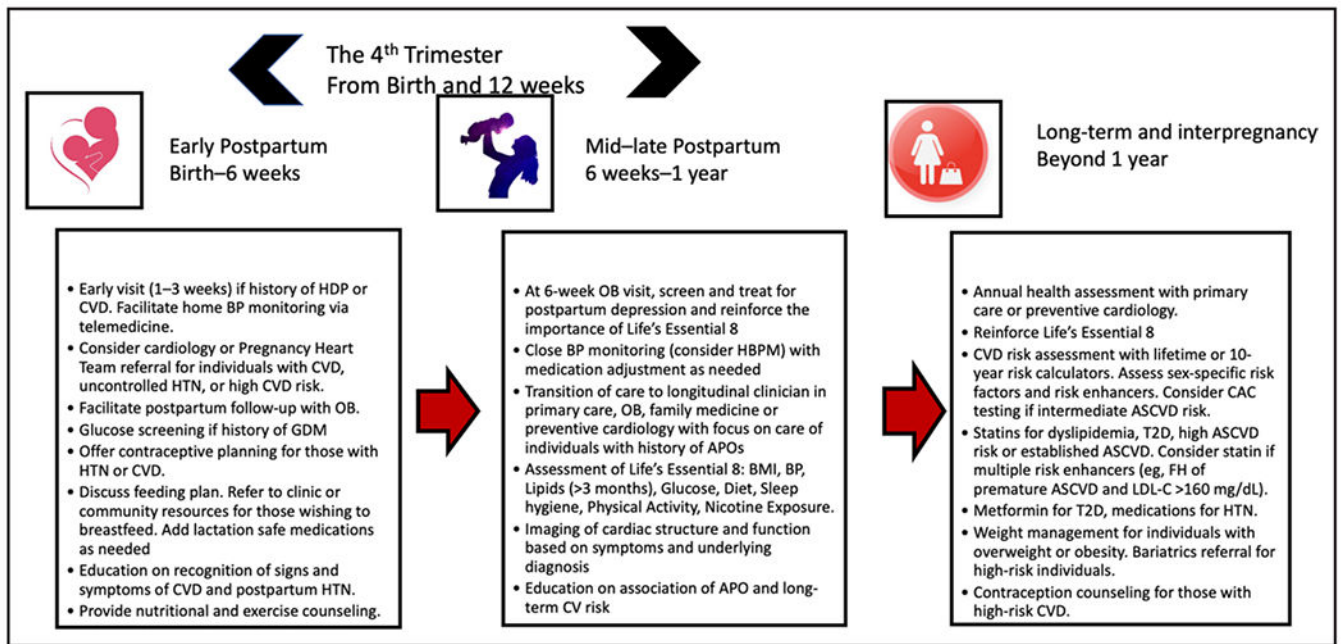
The 4$^{th}$ Trimester
From Birth and 12 weeks

Early Postpartum
Birth–6 weeks

Mid–late Postpartum
6 weeks–1 year

Long-term and interpregnancy
Beyond 1 year

- Early visit (1–3 weeks) if history of HDP or CVD. Facilitate home BP monitoring via telemedicine.
- Consider cardiology or Pregnancy Heart Team referral for individuals with CVD, uncontrolled HTN, or high CVD risk.
- Facilitate postpartum follow-up with OB.
- Glucose screening if history of GDM
- Offer contraceptive planning for those with HTN or CVD.
- Discuss feeding plan. Refer to clinic or community resources for those wishing to breastfeed. Add lactation safe medications as needed
- Education on recognition of signs and symptoms of CVD and postpartum HTN.
- Provide nutritional and exercise counseling.

- At 6-week OB visit, screen and treat for postpartum depression and reinforce the importance of Life's Essential 8
- Close BP monitoring (consider HBPM) with medication adjustment as needed
- Transition of care to longitudinal clinician in primary care, OB, family medicine or preventive cardiology with focus on care of individuals with history of APOs
- Assessment of Life's Essential 8: BMI, BP, Lipids (>3 months), Glucose, Diet, Sleep hygiene, Physical Activity, Nicotine Exposure.
- Imaging of cardiac structure and function based on symptoms and underlying diagnosis
- Education on association of APO and long-term CV risk

- Annual health assessment with primary care or preventive cardiology.
- Reinforce Life's Essential 8
- CVD risk assessment with lifetime or 10-year risk calculators. Assess sex-specific risk factors and risk enhancers. Consider CAC testing if intermediate ASCVD risk.
- Statins for dyslipidemia, T2D, high ASCVD risk or established ASCVD. Consider statin if multiple risk enhancers (eg, FH of premature ASCVD and LDL-C >160 mg/dL).
- Metformin for T2D, medications for HTN.
- Weight management for individuals with overweight or obesity. Bariatrics referral for high-risk individuals.
- Contraception counseling for those with high-risk CVD.